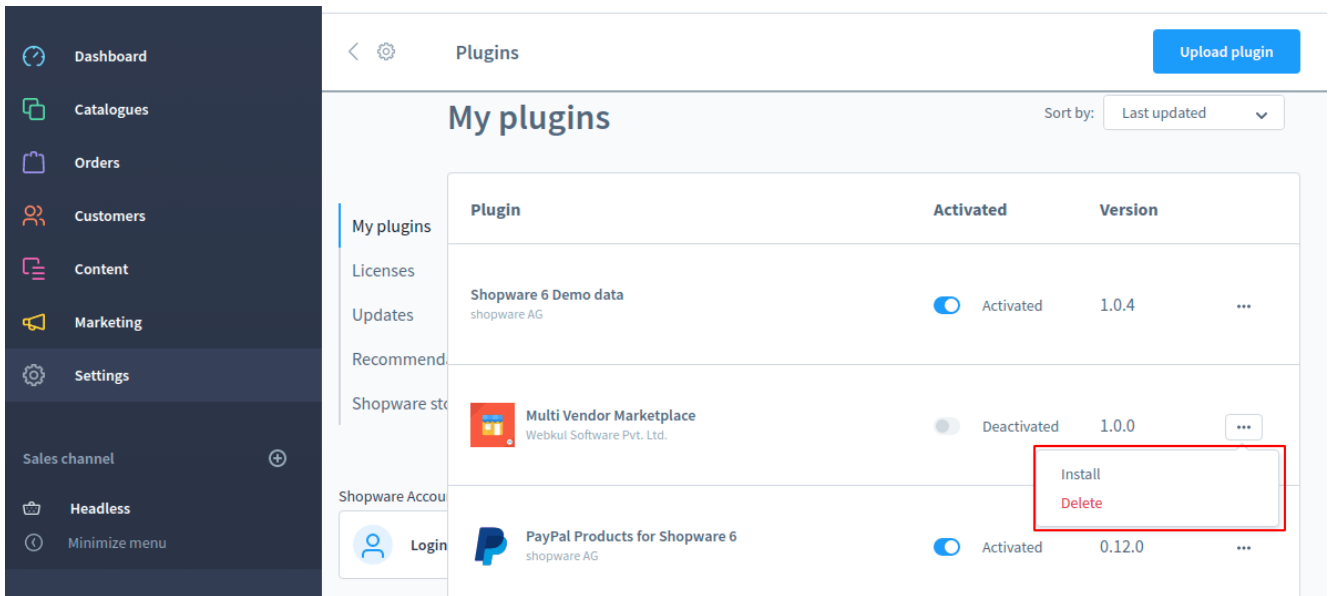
Dashboard
Catalogues
Orders
Customers
Content
Marketing
Settings

Sales channel

Headless
Minimize menu

Plugins

Upload plugin

My plugins

Sort by: Last updated

My plugins
Licenses
Updates
Recommenda
Shopware st

Shopware Accou
Login

| Plugin | Activated | Version | |
|---|---|---|---|
| Shopware 6 Demo data shopware AG | Activated | 1.0.4 | ••• |
| Multi Vendor Marketplace Webkul Software Pvt. Ltd. | Deactivated | 1.0.0 | ••• |
| PayPal Products for Shopware 6 shopware AG | Activated | 0.12.0 | ••• |

Install
Delete